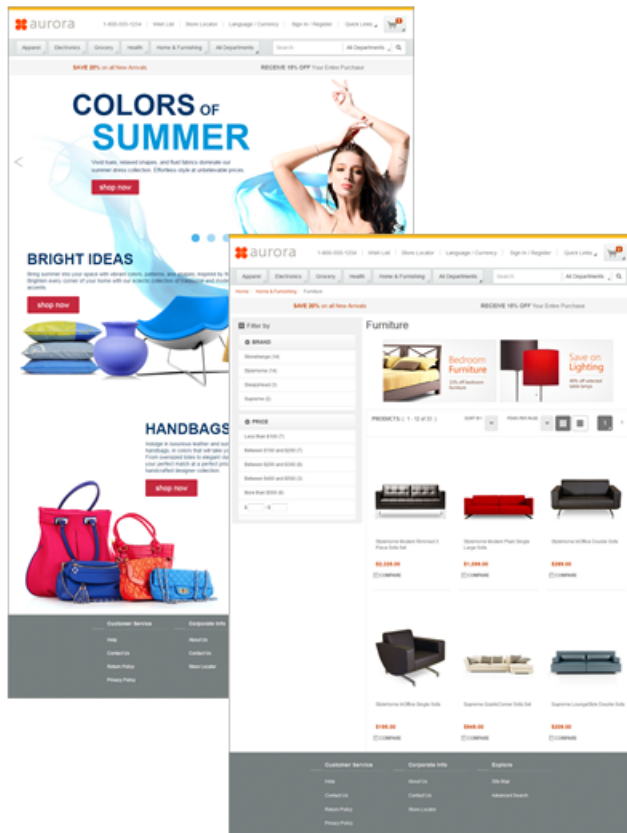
aurora
1-800-555-1234 | Wish List | Store Locator | Language / Currency | Sign In / Register | Quick Links
Apparel | Electronics | Grocery | Health | Home & Furnishing | All Departments
Search | All Departments
SAVE 20% on all New Arrivals | RECEIVE 10% OFF Your Entire Purchase

COLORS OF SUMMER
Vivid hues, relaxed shapes, and fluid fabrics dominate our summer dress collection. Effortless style at unbelievable prices.
shop now

BRIGHT IDEAS
Bring summer into your space with vibrant colors, patterns, and shapes inspired by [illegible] Brighten every corner of your home with our eclectic collection of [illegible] accents.
shop now

HANDBAGS
Indulge in luxurious leather and su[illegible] handbags, in colors that will take you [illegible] From oversized totes to elegant clu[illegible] your perfect match at a perfect pri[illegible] handcrafted designer collection.
shop now

Customer Service
Help
Contact Us
Return Policy
Privacy Policy
Corporate Info
About Us
Store Locator

aurora
1-800-555-1234 | Wish List | Store Locator | Language / Currency | Sign In / Register | Quick Links
Apparel | Electronics | Grocery | Health | Home & Furnishing | All Departments
Search | All Departments
Home > Home & Furnishing > Furniture
SAVE 20% on all New Arrivals | RECEIVE 10% OFF Your Entire Purchase

Filter by
BRAND
Stonehenge (14)
Stonehome (14)
SleepyHead (3)
Supreme (3)
PRICE
Less than $100 (7)
Between $100 and $200 (7)
Between $200 and $300 (8)
Between $400 and $500 (3)
More than $500 (8)
$ - $

Furniture
Bedroom Furniture
20% off bedroom furniture
Save on Lighting
40% off selected table lamps

PRODUCTS ( 1 - 12 of 33 )
SORT BY
ITEMS PER PAGE

Stonehome Modern Reclined 3 Piece Sofa Set
$2,229.00
COMPARE
Stonehome Modern Plain Single Large Sofa
$1,099.00
COMPARE
Stonehome inOffice Double Sofa
$289.00
COMPARE
Stonehome inOffice Single Sofa
$190.00
COMPARE
Supreme QuadriCorner Sofa Set
$849.00
COMPARE
Supreme LoungeStyle Double Sofa
$309.00
COMPARE

Customer Service
Help
Contact Us
Return Policy
Privacy Policy
Corporate Info
About Us
Contact Us
Store Locator
Explore
Site Map
Advanced Search